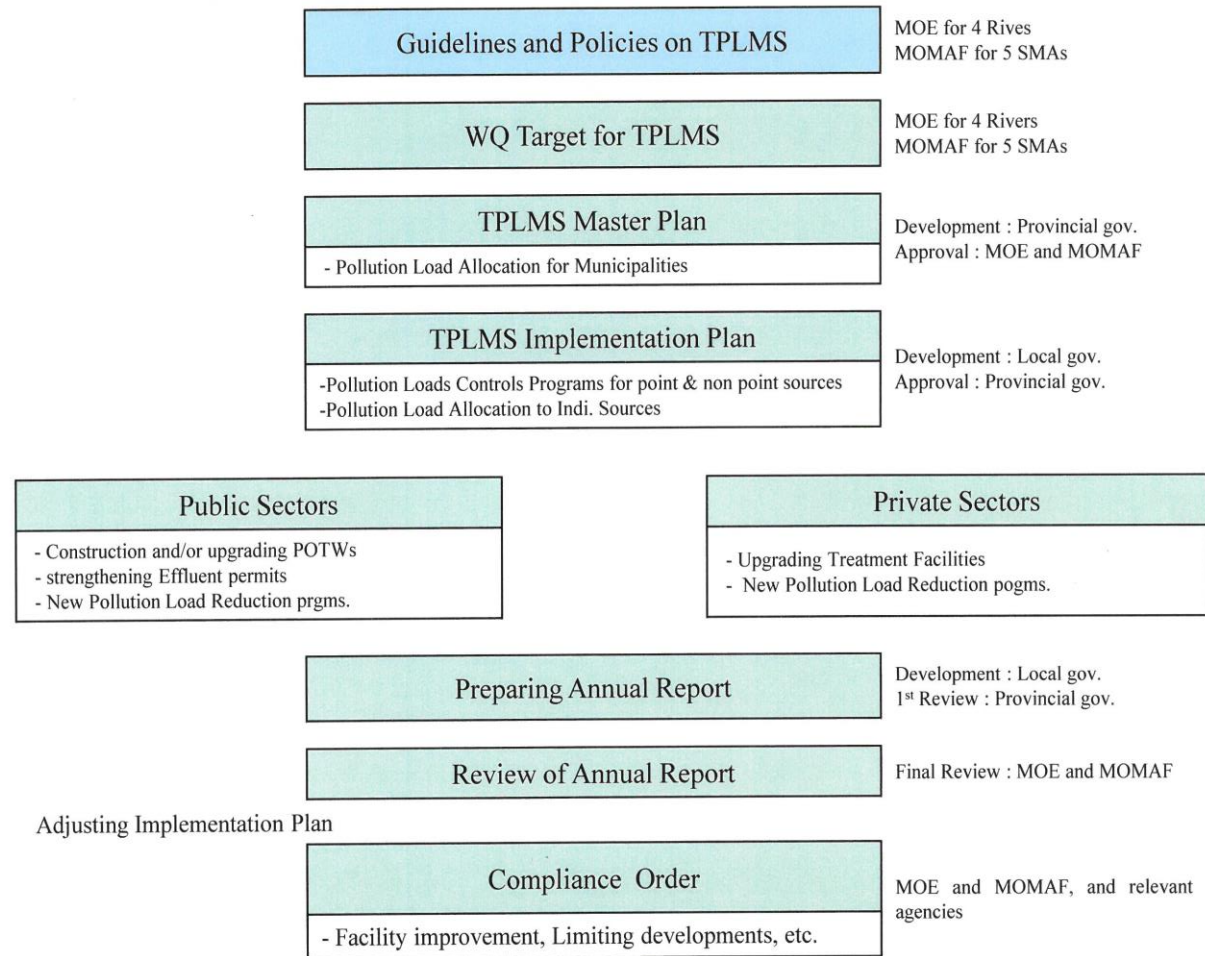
Guidelines and Policies on TPLMS

MOE for 4 Rives
MOMAF for 5 SMAs

WQ Target for TPLMS

MOE for 4 Rivers
MOMAF for 5 SMAs

TPLMS Master Plan

- Pollution Load Allocation for Municipalities

Development : Provincial gov.
Approval : MOE and MOMAF

TPLMS Implementation Plan

-Pollution Loads Controls Programs for point & non point sources
-Pollution Load Allocation to Indi. Sources

Development : Local gov.
Approval : Provincial gov.

Public Sectors

- Construction and/or upgrading POTWs
- strengthening Effluent permits
- New Pollution Load Reduction prgms.

Private Sectors

- Upgrading Treatment Facilities
- New Pollution Load Reduction pogms.

Preparing Annual Report

Development : Local gov.
1st Review : Provincial gov.

Review of Annual Report

Final Review : MOE and MOMAF

Adjusting Implementation Plan

Compliance Order

- Facility improvement, Limiting developments, etc.

MOE and MOMAF, and relevant agencies